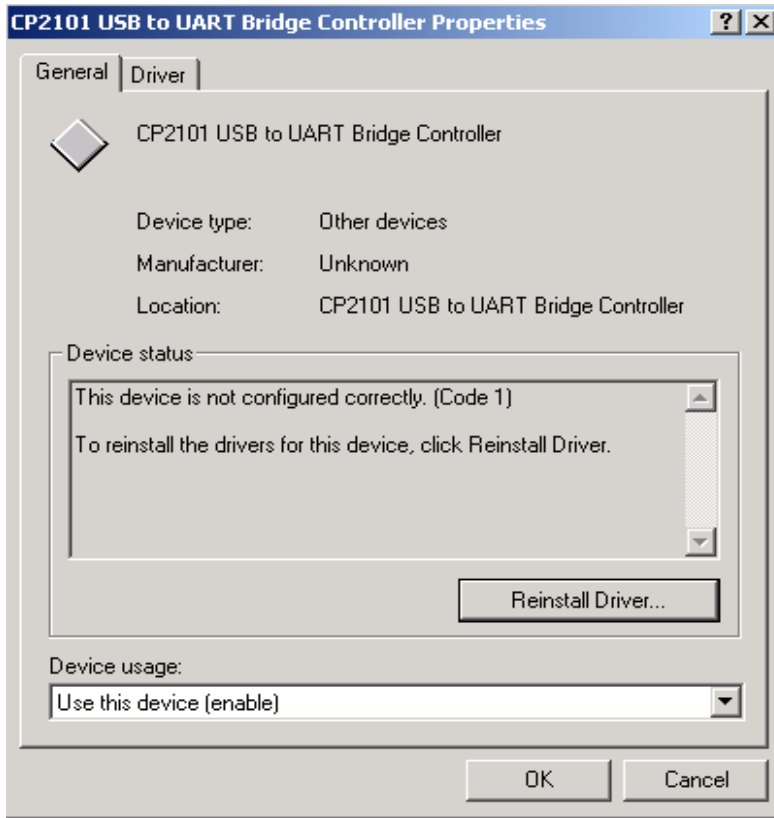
CP2101 USB to UART Bridge Controller Properties ? X

General Driver

CP2101 USB to UART Bridge Controller

Device type: Other devices

Manufacturer: Unknown

Location: CP2101 USB to UART Bridge Controller

Device status

This device is not configured correctly. (Code 1)

To reinstall the drivers for this device, click Reinstall Driver.

Reinstall Driver...

Device usage:

Use this device (enable)

OK Cancel